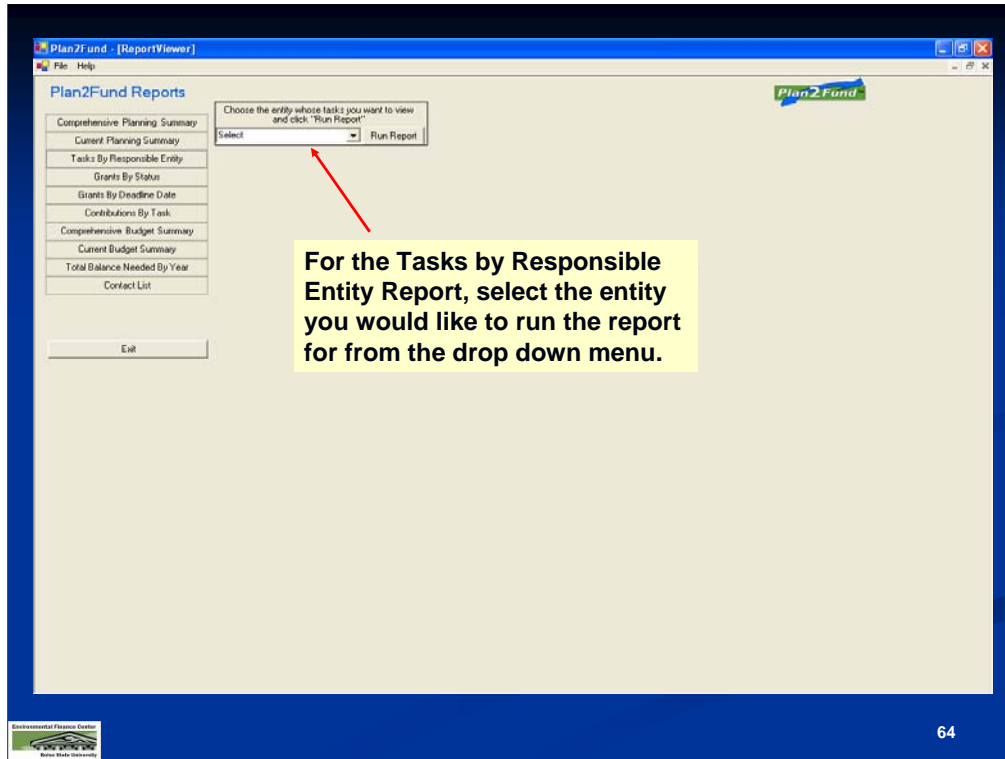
Plan2Fund - [ReportViewer]

File Help

Plan2Fund Reports

Plan2Fund

Comprehensive Planning Summary
Current Planning Summary
Tasks By Responsible Entity
Grants By Status
Grants By Deadline Date
Contributions By Task
Comprehensive Budget Summary
Current Budget Summary
Total Balance Needed By Year
Contact List

Exit

Choose the entity whose tasks you want to view and click "Run Report"

Select

Run Report

For the Tasks by Responsible Entity Report, select the entity you would like to run the report for from the drop down menu.

Environmental Finance Center
Boise State University

64